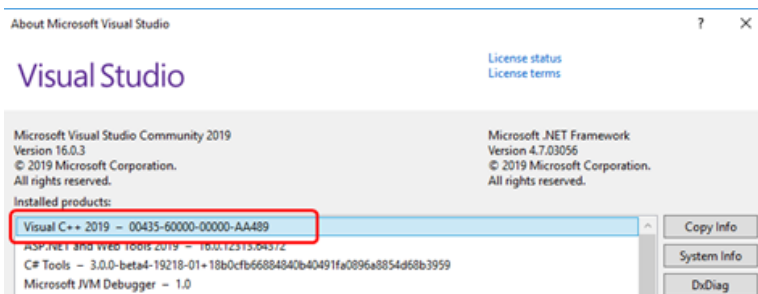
About Microsoft Visual Studio

?
×

Visual Studio

License status
License terms

Microsoft Visual Studio Community 2019
Version 16.0.3
© 2019 Microsoft Corporation.
All rights reserved.

Microsoft .NET Framework
Version 4.7.03056
© 2019 Microsoft Corporation.
All rights reserved.

Installed products:

Visual C++ 2019 – 00435-60000-00000-AA489
ASP.NET and Web Tools 2019 – 16.0.12313.64372
C# Tools – 3.0.0-beta4-19218-01+18b0cfb66884840b40491fa0896a8854d68b3959
Microsoft JVM Debugger – 1.0

Copy Info
System Info
DxDiag